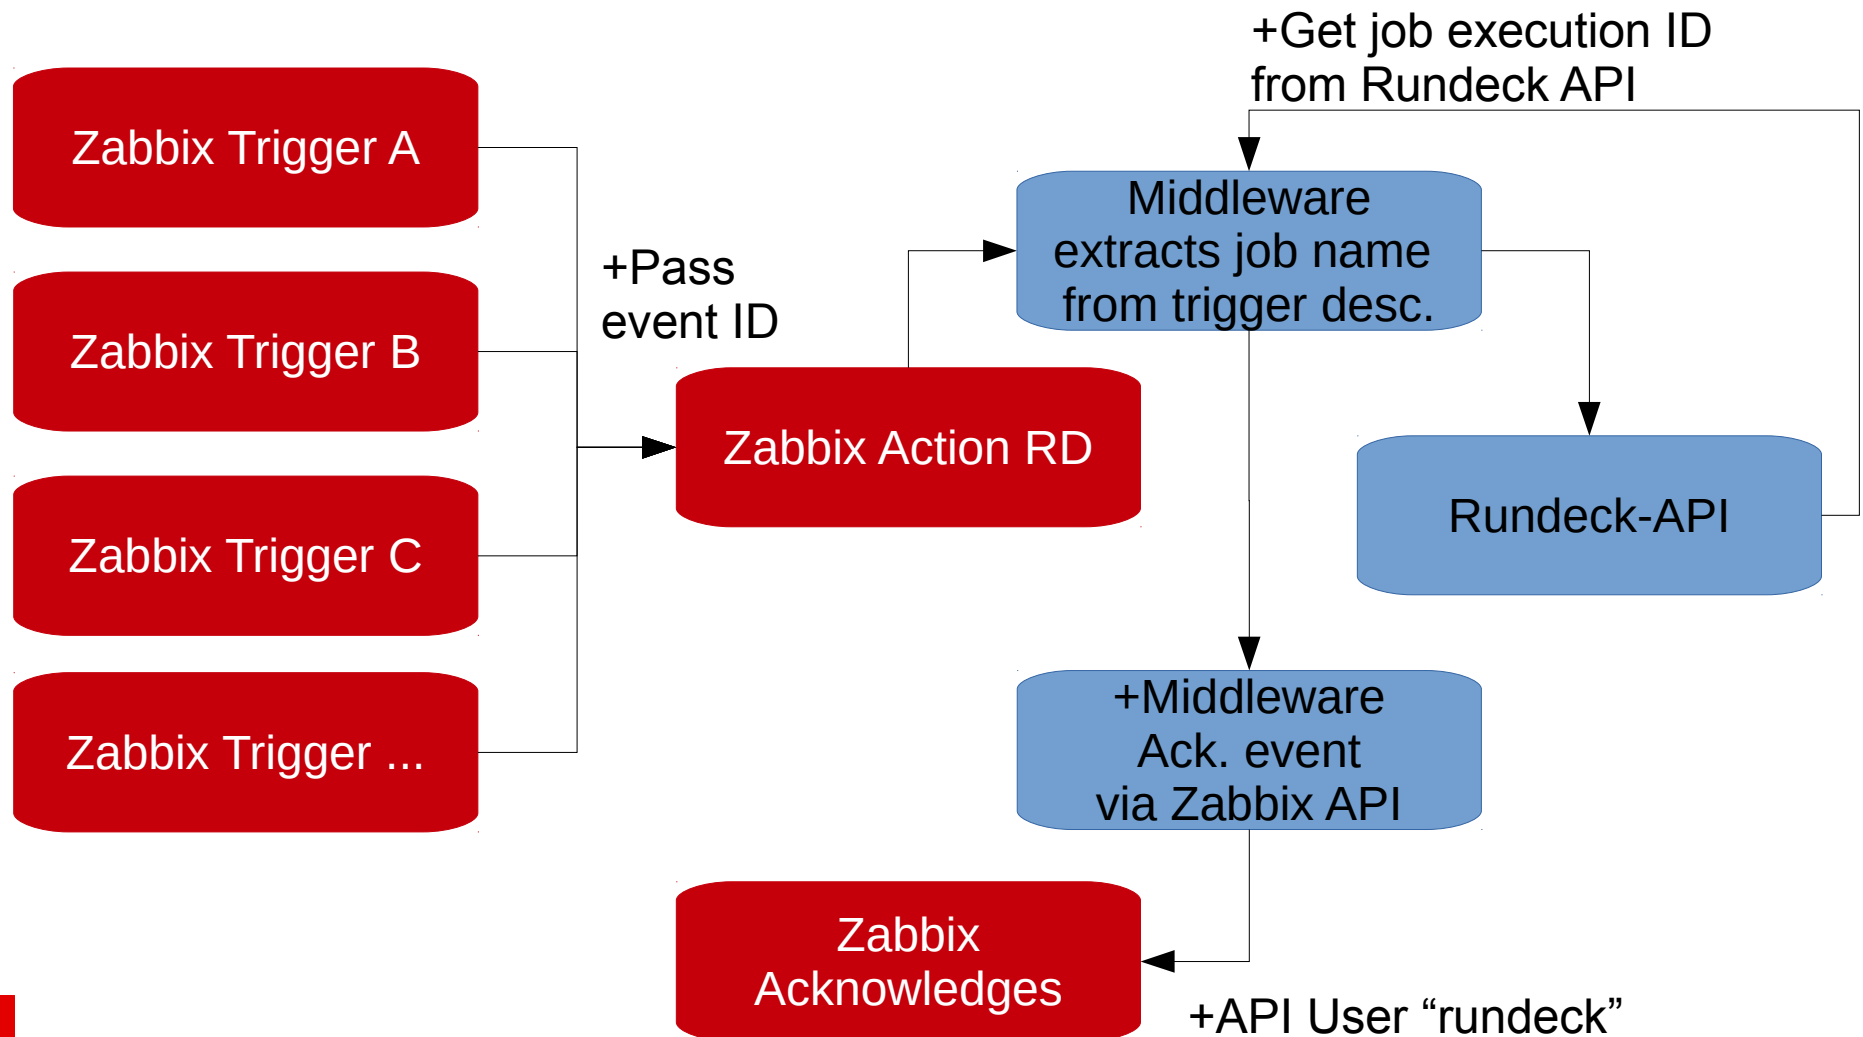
+Get job execution ID from Rundeck API

Zabbix Trigger A

Zabbix Trigger B

Zabbix Trigger C

Zabbix Trigger ...

+Pass event ID

Zabbix Action RD

Middleware extracts job name from trigger desc.

Rundeck-API

+Middleware Ack. event via Zabbix API

Zabbix Acknowledges

+API User “rundeck”